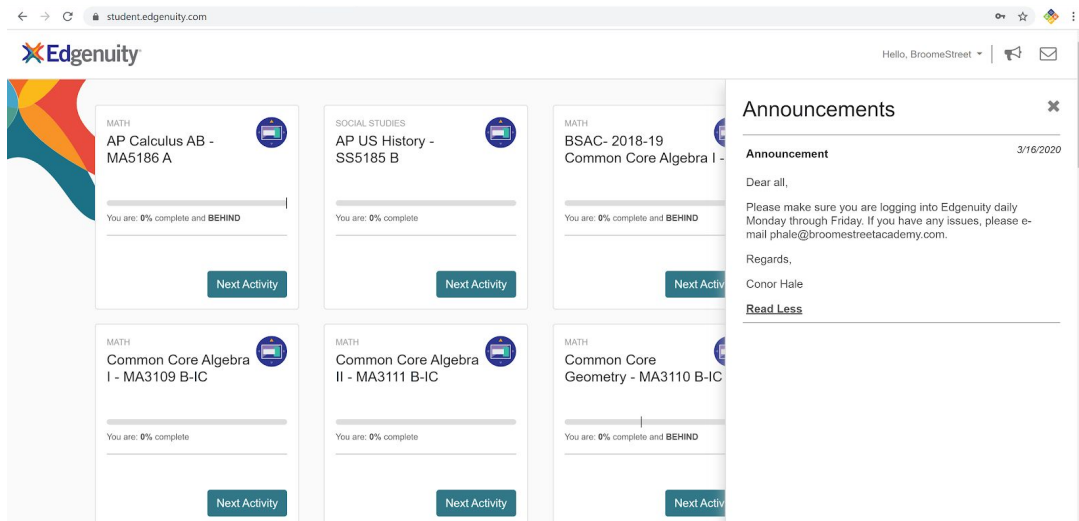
student.edgenuity.com

Edgenuity

Hello, BroomeStreet

MATH
AP Calculus AB - MA5186 A
You are: 0% complete and BEHIND
Next Activity

SOCIAL STUDIES
AP US History - SS5185 B
You are: 0% complete
Next Activity

MATH
BSAC- 2018-19 Common Core Algebra I -
You are: 0% complete and BEHIND
Next Acti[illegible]

MATH
Common Core Algebra I - MA3109 B-IC
You are: 0% complete
Next Activity

MATH
Common Core Algebra II - MA3111 B-IC
You are: 0% complete
Next Activity

MATH
Common Core Geometry - MA3110 B-IC
You are: 0% complete and BEHIND
Next Acti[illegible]

Announcements

Announcement 3/16/2020

Dear all,

Please make sure you are logging into Edgenuity daily Monday through Friday. If you have any issues, please e-mail phale@broomestreetacademy.com.

Regards,

Conor Hale

Read Less